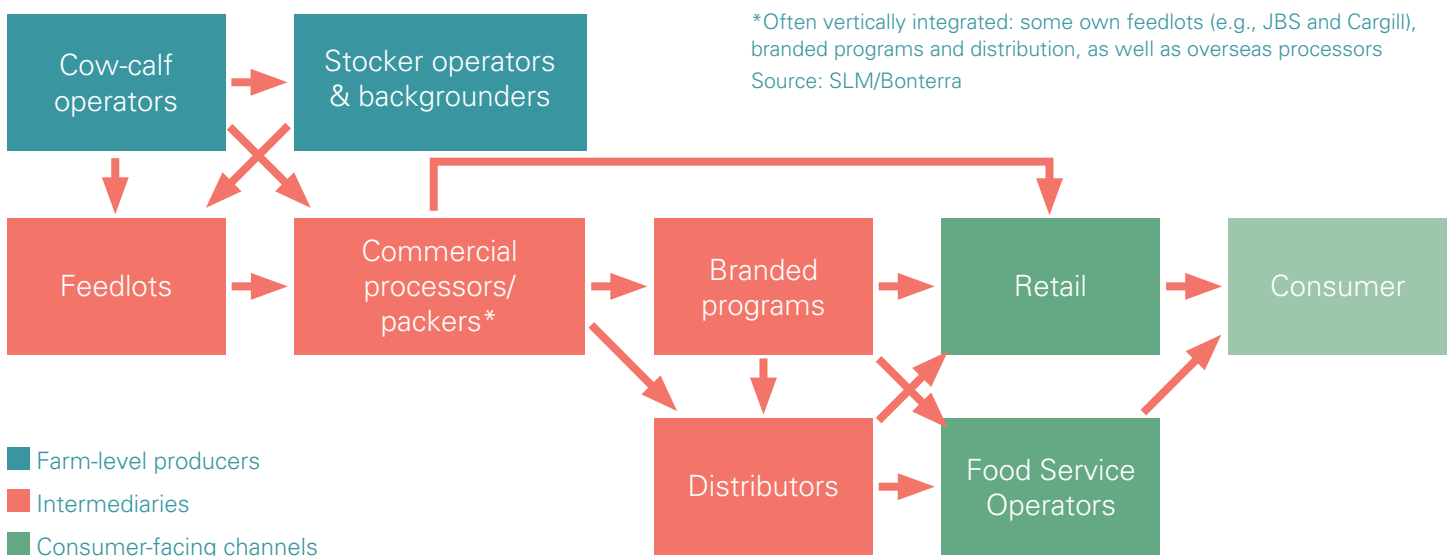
*Often vertically integrated: some own feedlots (e.g., JBS and Cargill), branded programs and distribution, as well as overseas processors
Source: SLM/Bonterra

Cow-calf operators

Stocker operators & backgrounders

Feedlots

Commercial processors/ packers*

Branded programs

Retail

Consumer

Distributors

Food Service Operators

Farm-level producers
Intermediaries
Consumer-facing channels